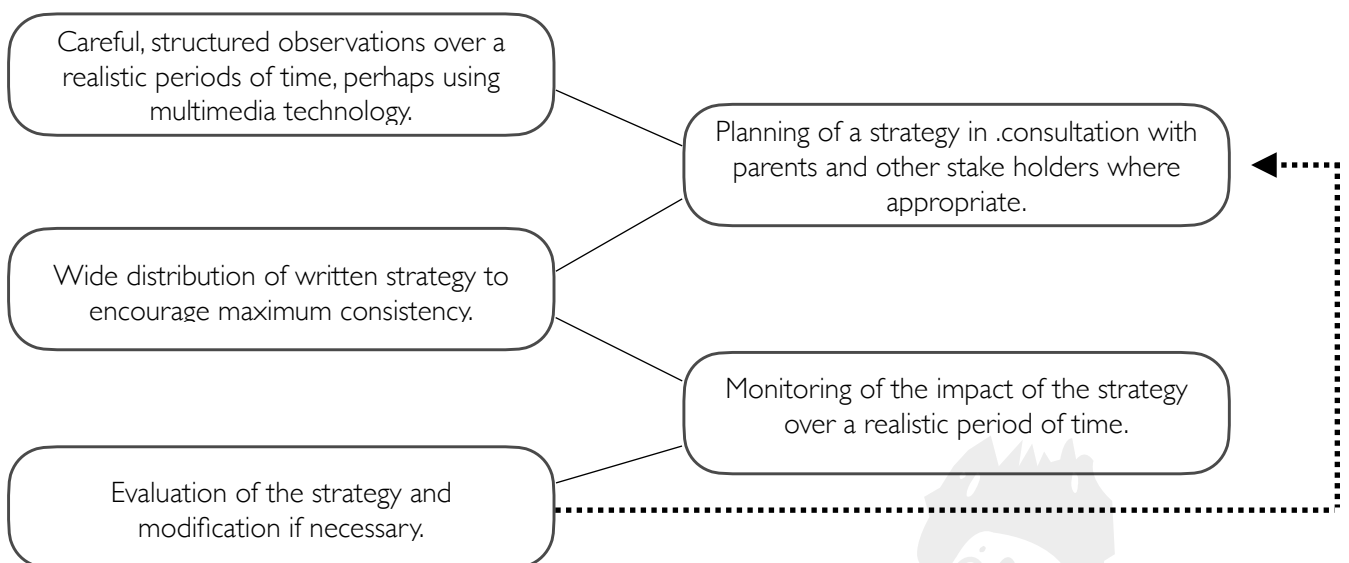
Careful, structured observations over a realistic periods of time, perhaps using multimedia technology.

Planning of a strategy in .consultation with parents and other stake holders where appropriate.

Wide distribution of written strategy to encourage maximum consistency.

Monitoring of the impact of the strategy over a realistic period of time.

Evaluation of the strategy and modification if necessary.